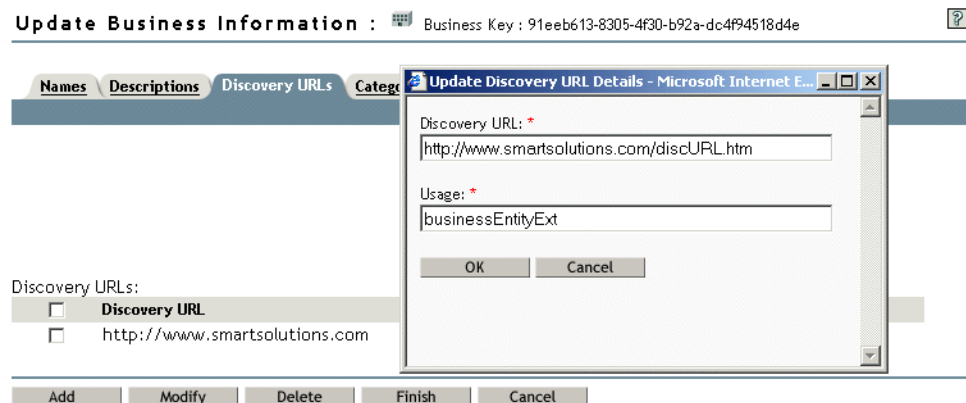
Update Business Information : Business Key : 91eeb613-8305-4f30-b92a-dc4f94518d4e

?

Names Descriptions Discovery URLs Catego

Update Discovery URL Details - Microsoft Internet E...

Discovery URL: *

http://www.smartsolutions.com/discURL.htm

Usage: *

businessEntityExt

OK Cancel

Discovery URLs:

Discovery URL

http://www.smartsolutions.com

Add Modify Delete Finish Cancel